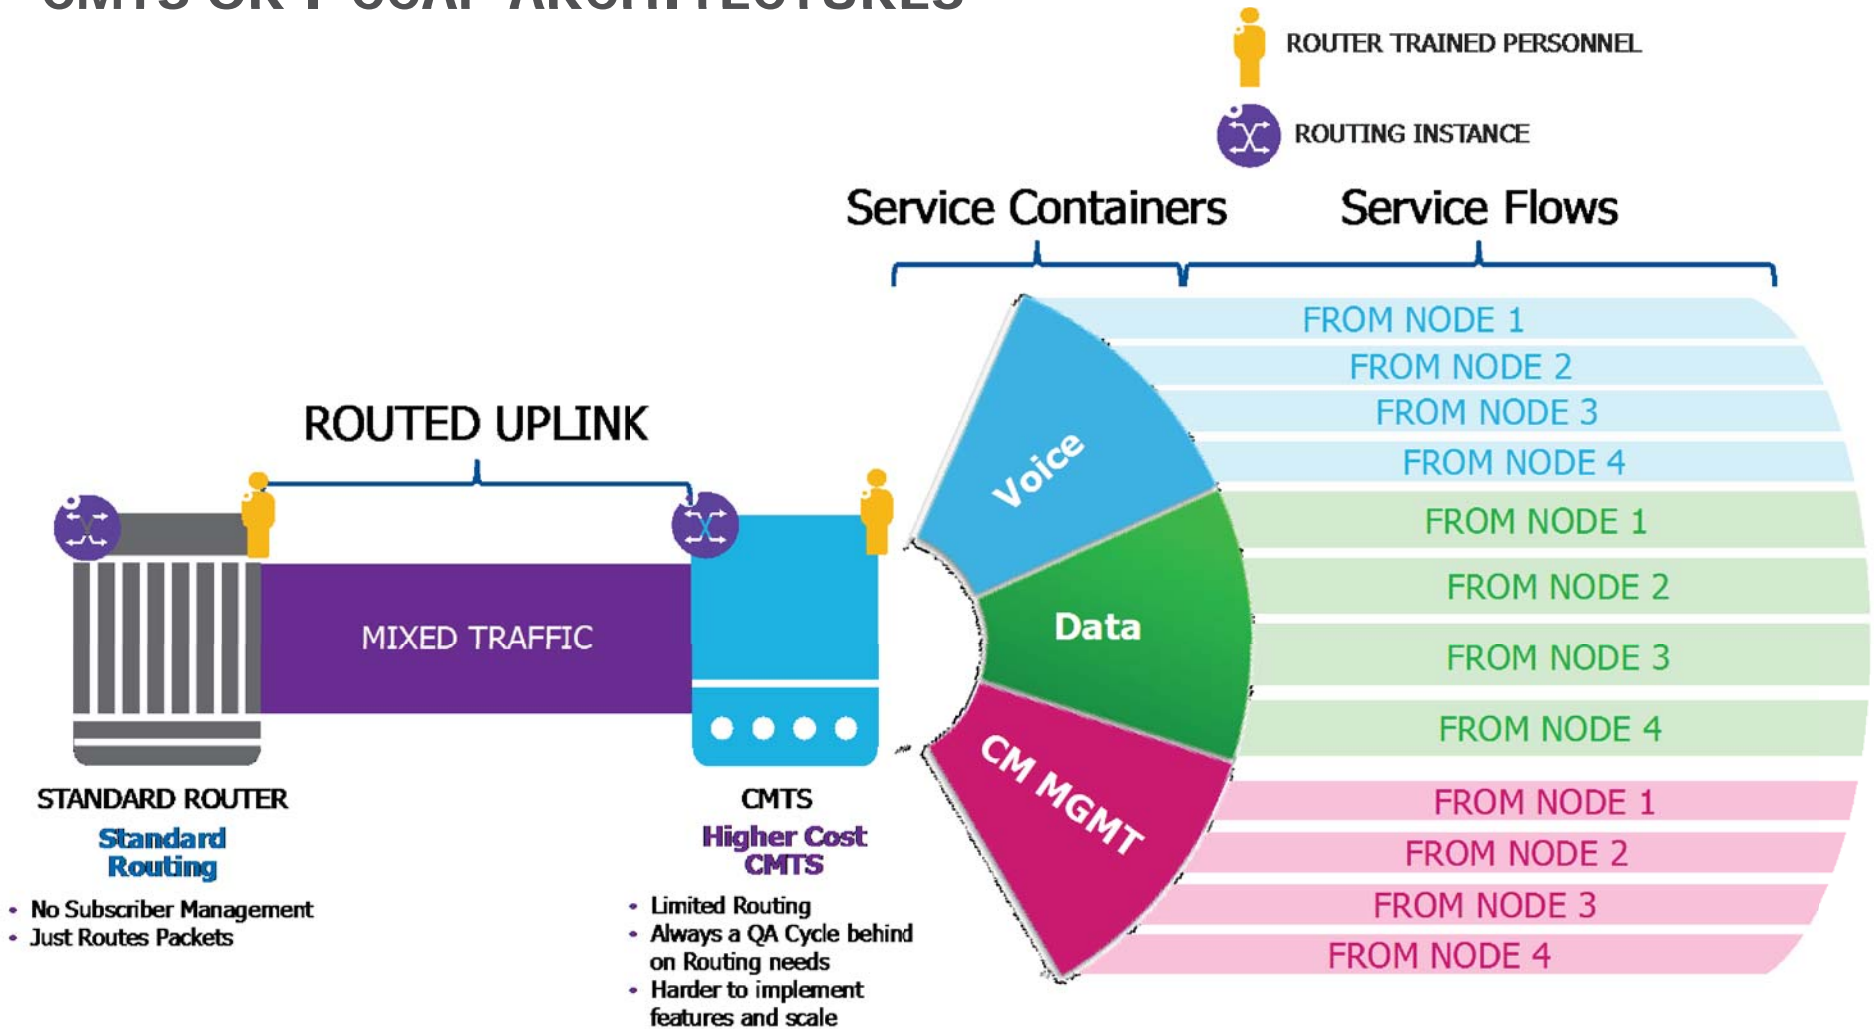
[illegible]

ROUTER TRAINED PERSONNEL

ROUTING INSTANCE

Service Containers

Service Flows

ROUTED UPLINK

MIXED TRAFFIC

Voice

Data

CM MGMT

FROM NODE 1
FROM NODE 2
FROM NODE 3
FROM NODE 4
FROM NODE 1
FROM NODE 2
FROM NODE 3
FROM NODE 4
FROM NODE 1
FROM NODE 2
FROM NODE 3
FROM NODE 4

STANDARD ROUTER
Standard Routing
• No Subscriber Management
• Just Routes Packets

CMTS
Higher Cost CMTS
• Limited Routing
• Always a QA Cycle behind on Routing needs
• Harder to implement features and scale